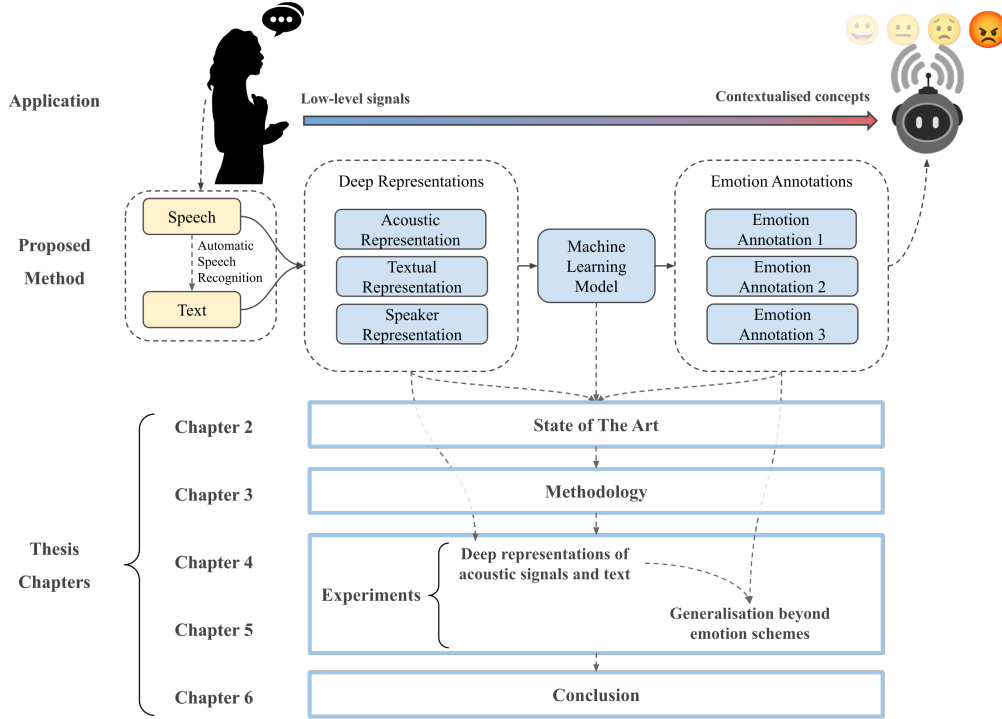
Application

Low-level signals

Contextualised concepts

Proposed Method

Speech

Automatic Speech Recognition

Text

Deep Representations

Acoustic Representation

Textual Representation

Speaker Representation

Machine Learning Model

Emotion Annotations

Emotion Annotation 1

Emotion Annotation 2

Emotion Annotation 3

Thesis Chapters

Chapter 2

State of The Art

Chapter 3

Methodology

Chapter 4

Experiments

Deep representations of acoustic signals and text

Chapter 5

Generalisation beyond emotion schemes

Chapter 6

Conclusion